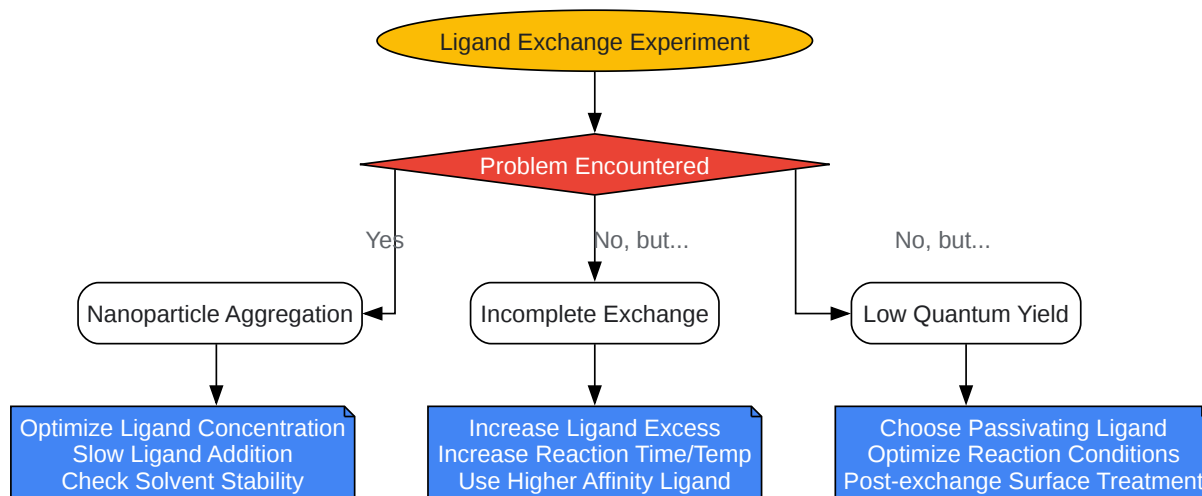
Ligand Exchange Experiment

Problem Encountered

Yes

No, but...

No, but...

Nanoparticle Aggregation

Incomplete Exchange

Low Quantum Yield

Optimize Ligand Concentration
Slow Ligand Addition
Check Solvent Stability

Increase Ligand Excess
Increase Reaction Time/Temp
Use Higher Affinity Ligand

Choose Passivating Ligand
Optimize Reaction Conditions
Post-exchange Surface Treatment